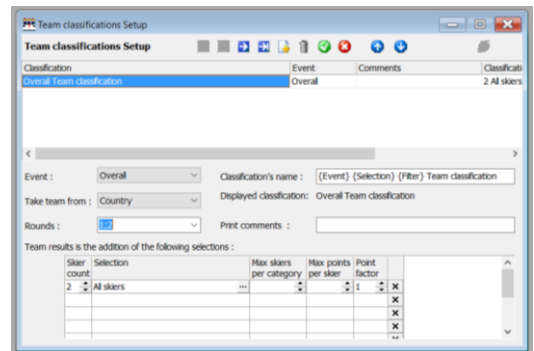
Team classifications Setup

Team classifications Setup

| Classification | Event | Comments | Classificatio |
|---|---|---|---|
| Overall Team classification | Overall | | 2 All skiers |

Event : Overall

Classification's name : {Event} {Selection} {Filter} Team classification

Take team from : Country

Displayed classification: Overall Team classification

Rounds : 1;2

Print comments :

Team results is the addition of the following selections :

| Skier count | Selection | Max skiers per category | Max points per skier | Point factor | |
|---|---|---|---|---|---|
| 2 | All skiers | | | 1 | ✕ |
| | | | | | ✕ |
| | | | | | ✕ |
| | | | | | ✕ |
| | | | | | ✕ |